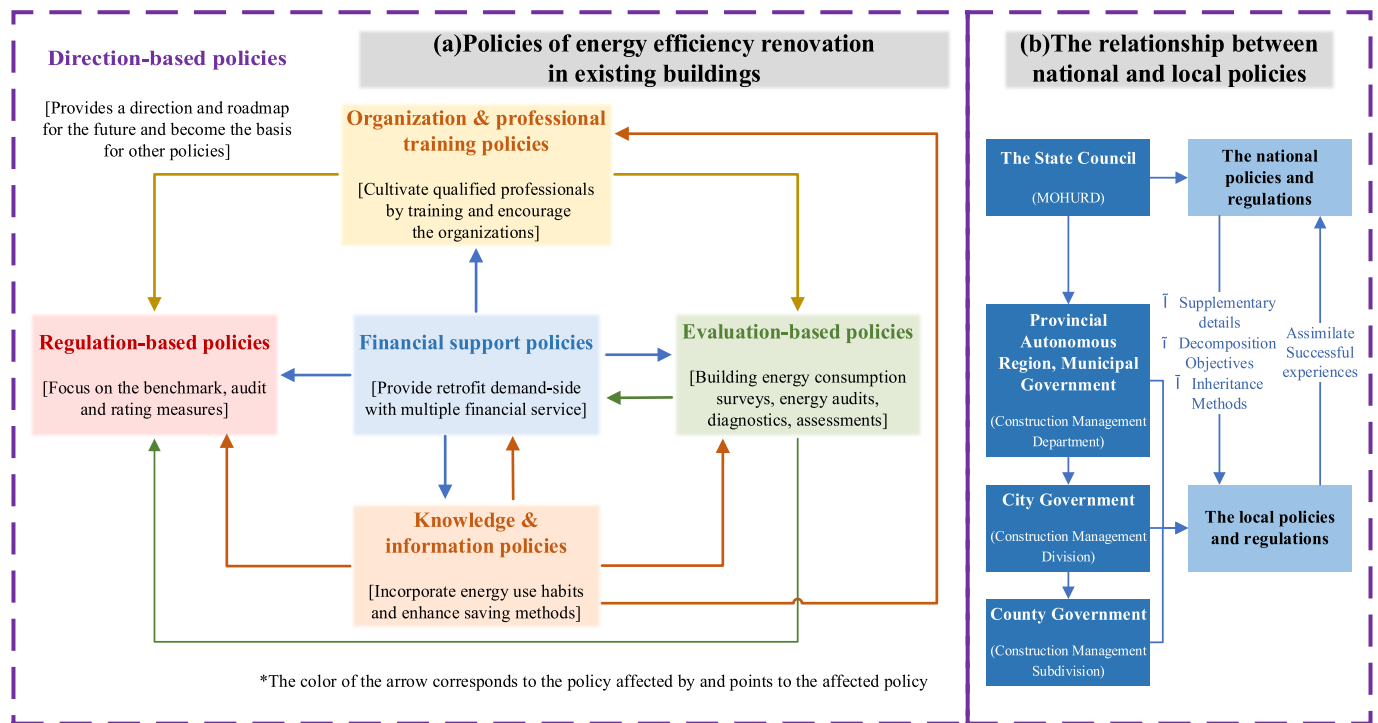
Direction-based policies

[Provides a direction and roadmap for the future and become the basis for other policies]

(a)Policies of energy efficiency renovation in existing buildings

Organization & professional training policies

[Cultivate qualified professionals by training and encourage the organizations]

Regulation-based policies

[Focus on the benchmark, audit and rating measures]

Financial support policies

[Provide retrofit demand-side with multiple financial service]

Evaluation-based policies

[Building energy consumption surveys, energy audits, diagnostics, assessments]

Knowledge & information policies

[Incorporate energy use habits and enhance saving methods]

*The color of the arrow corresponds to the policy affected by and points to the affected policy

(b)The relationship between national and local policies

The State Council

(MOHURD)

The national policies and regulations

Provincial Autonomous Region, Municipal Government

(Construction Management Department)

Ĩ Supplementary details
Ĩ Decomposition Objectives
Ĩ Inheritance Methods

Assimilate Successful experiences

City Government

(Construction Management Division)

The local policies and regulations

County Government

(Construction Management Subdivision)